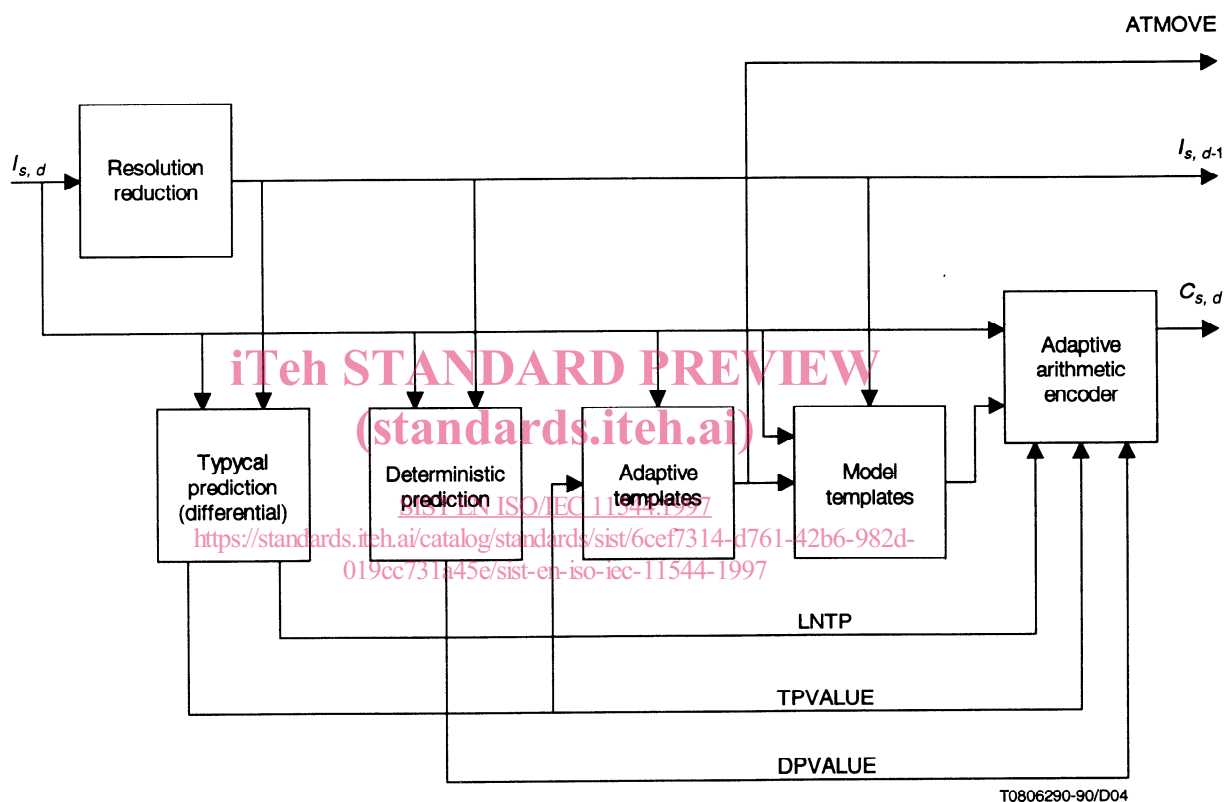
ATMOVE

$I_{s,\,d}$

Resolution reduction

$I_{s,\,d\text{-}1}$

$C_{s,\,d}$

Adaptive arithmetic encoder

iTeh STANDARD PREVIEW
(standards.iteh.ai)

Typycal prediction (differential)

Deterministic prediction

Adaptive templates

Model templates

SIST EN ISO/IEC 11544:1997
https://standards.iteh.ai/catalog/standards/sist/6cef7314-d761-42b6-982d-019cc731a45e/sist-en-iso-iec-11544-1997

LNTP

TPVALUE

DPVALUE

T0806290-90/D04